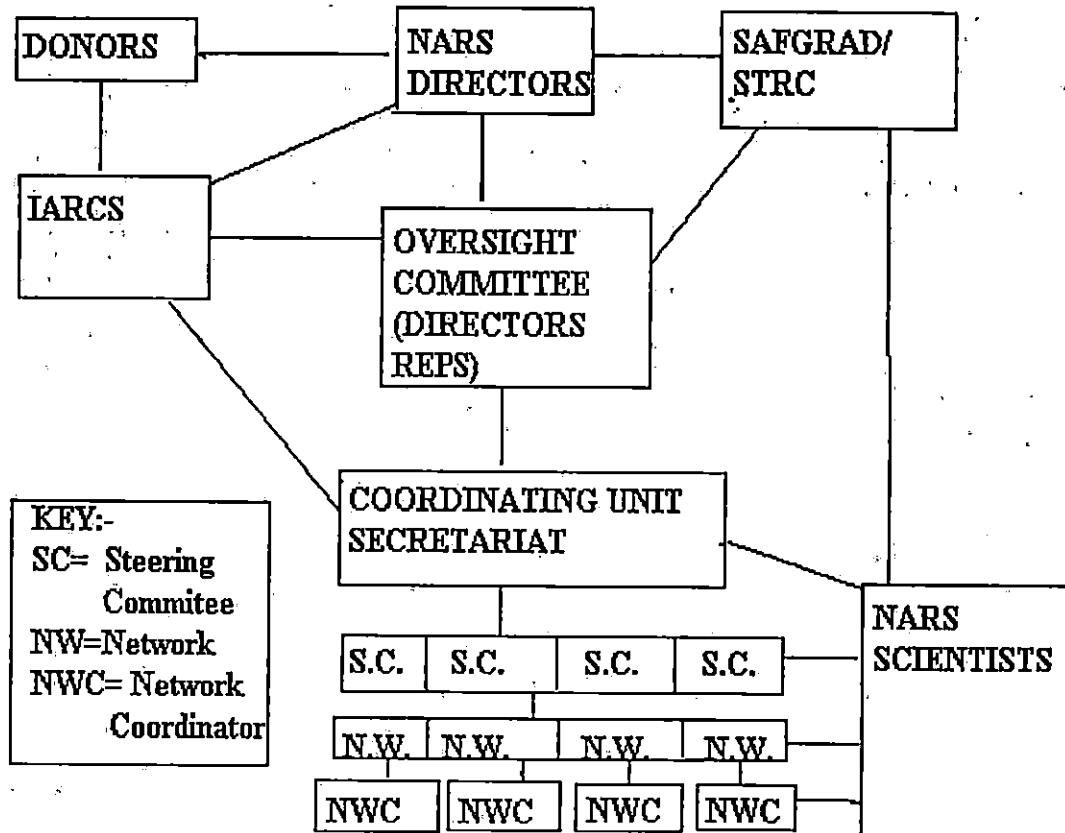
DONORS

NARS DIRECTORS

SAFGRAD/ STRC

IARCS

OVERSIGHT COMMITTEE (DIRECTORS REPS)

COORDINATING UNIT SECRETARIAT

KEY:-
SC= Steering Commitee
NW=Network
NWC= Network Coordinator

NARS SCIENTISTS

S.C. S.C. S.C. S.C.

N.W. N.W. N.W. N.W.

NWC NWC NWC NWC